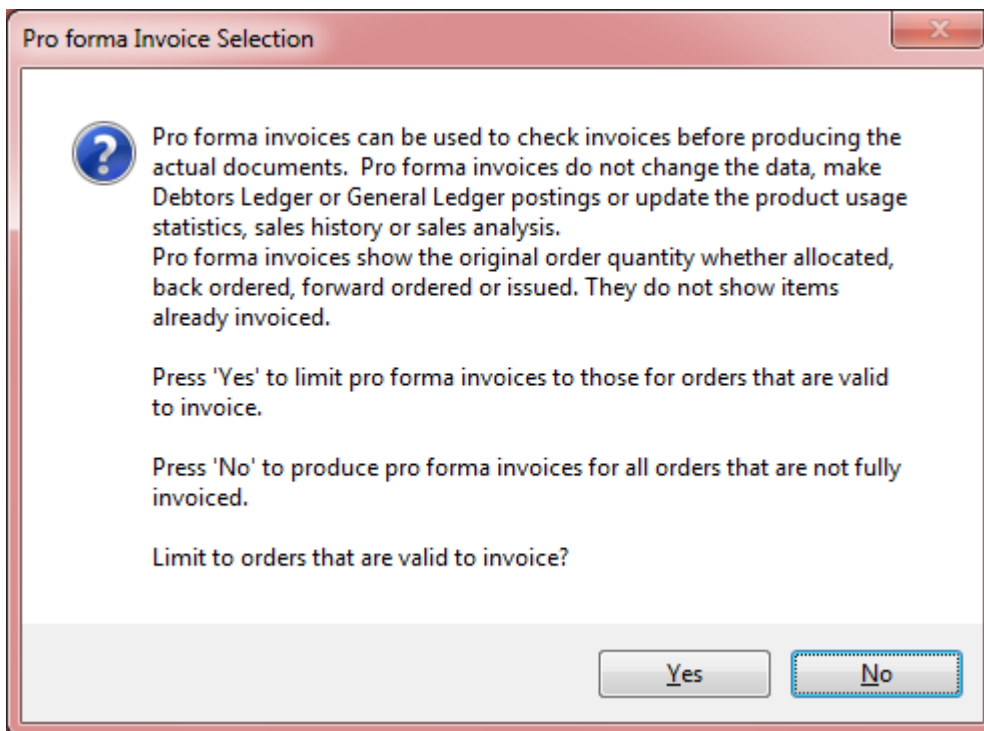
Pro forma Invoice Selection

Pro forma invoices can be used to check invoices before producing the actual documents. Pro forma invoices do not change the data, make Debtors Ledger or General Ledger postings or update the product usage statistics, sales history or sales analysis.
Pro forma invoices show the original order quantity whether allocated, back ordered, forward ordered or issued. They do not show items already invoiced.

Press 'Yes' to limit pro forma invoices to those for orders that are valid to invoice.

Press 'No' to produce pro forma invoices for all orders that are not fully invoiced.

Limit to orders that are valid to invoice?

Yes

No